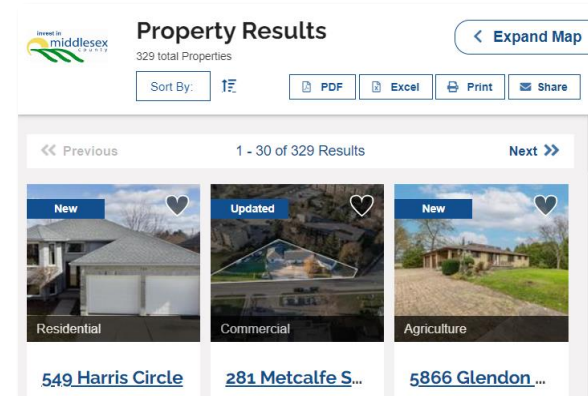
invest in middlesex county

Property Results
329 total Properties

Sort By:

PDF Excel Print Share

< Expand Map

<< Previous 1 - 30 of 329 Results Next >>

New
Residential
549 Harris Circle

Updated
Commercial
281 Metcalfe S...

New
Agriculture
5866 Glendon ...